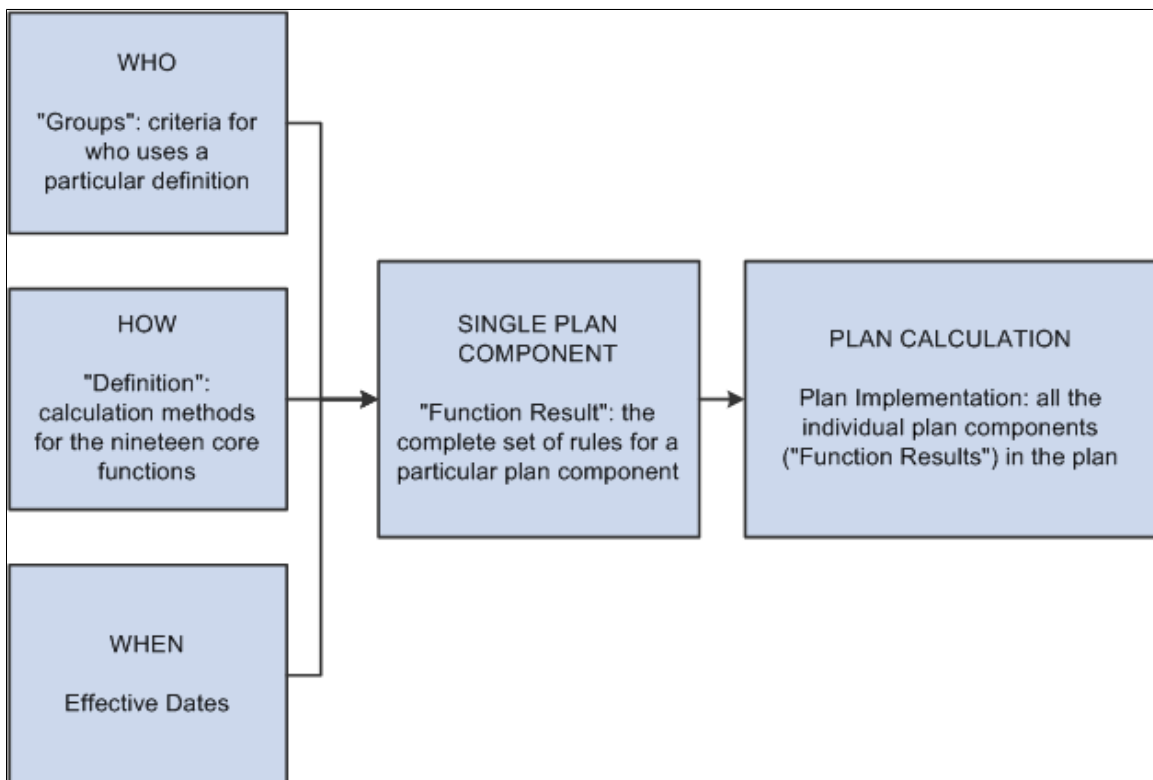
WHO

"Groups": criteria for who uses a particular definition

HOW

"Definition": calculation methods for the nineteen core functions

WHEN

Effective Dates

SINGLE PLAN COMPONENT

"Function Result": the complete set of rules for a particular plan component

PLAN CALCULATION

Plan Implementation: all the individual plan components ("Function Results") in the plan